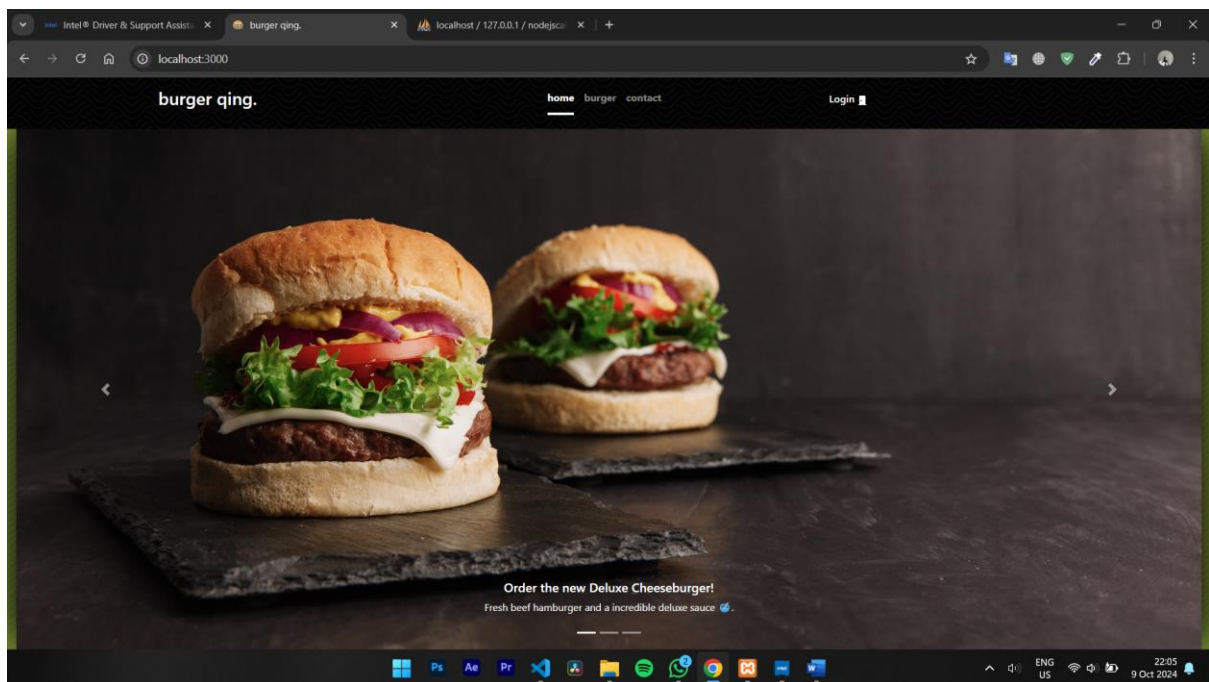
Intel® Driver & Support Assista ×
burger qing. ×
localhost / 127.0.0.1 / nodejscal ×
+

localhost:3000

burger qing.

home burger contact

Login

Order the new Deluxe Cheeseburger!

Fresh beef hamburger and a incredible deluxe sauce .

ENG US

22:05
9 Oct 2024